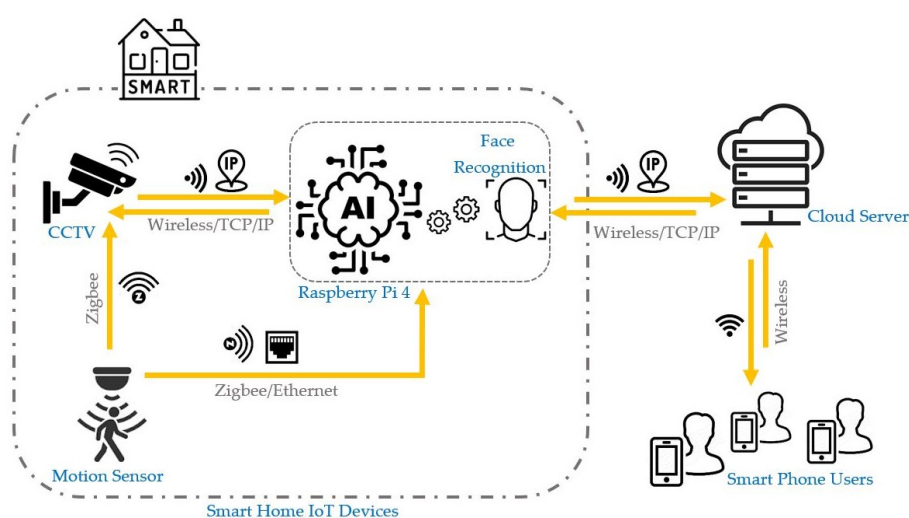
SMART

IP

CCTV

Wireless/TCP/IP

AI

Face Recognition

Raspberry Pi 4

IP

Wireless/TCP/IP

Cloud Server

Zigbee

Z

Zigbee/Ethernet

Wireless

Motion Sensor

Smart Phone Users

Smart Home IoT Devices